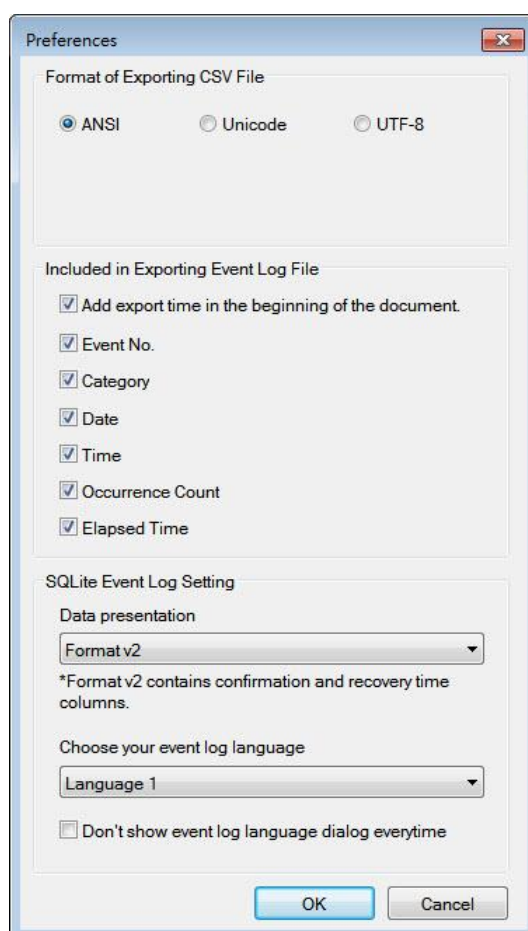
Preferences

Format of Exporting CSV File

ANSI Unicode UTF-8

Included in Exporting Event Log File

Add export time in the beginning of the document.

Event No.

Category

Date

Time

Occurrence Count

Elapsed Time

SQLite Event Log Setting

Data presentation

Format v2

*Format v2 contains confirmation and recovery time columns.

Choose your event log language

Language 1

Don't show event log language dialog everytime

OK Cancel